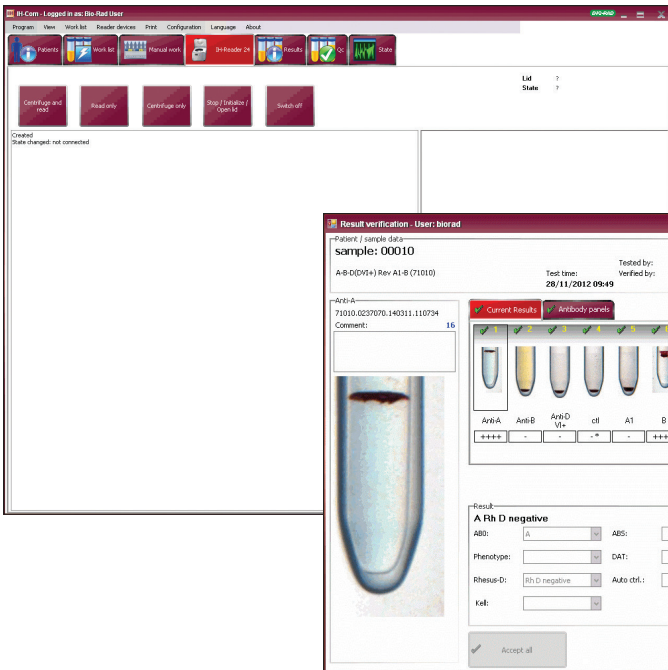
IH-Com - Logged in as: Bio-Rad User

BIO-RAD

Program View Work list Reader devices Print Configuration Language About

Patients Work list Manual work IH-Reader 24 Results QC State

Lid ?
State ?

Centrifuge and read

Read only

Centrifuge only

Stop / Initialize / Open lid

Switch off

Created
State changed: not connected

Result verification - User: biorad

Patient / sample data

sample: 00010

A-B-D(DVI+) Rev A1-B (71010)

Test time:
28/11/2012 09:49

Tested by:
Verified by:

Anti-A

71010.0237070.140311.110734

Comment:

16

Current Results

Antibody panels

1 2 3 4 5

Anti-A

Anti-B

Anti-D VI+

ctl

A1

B

++++

-

-

- *

-

+++

Result

A Rh D negative

AB0:

A

ABS:

Phenotype:

DAT:

Rhesus-D:

Rh D negative

Auto ctrl.:

Kell:

Accept all